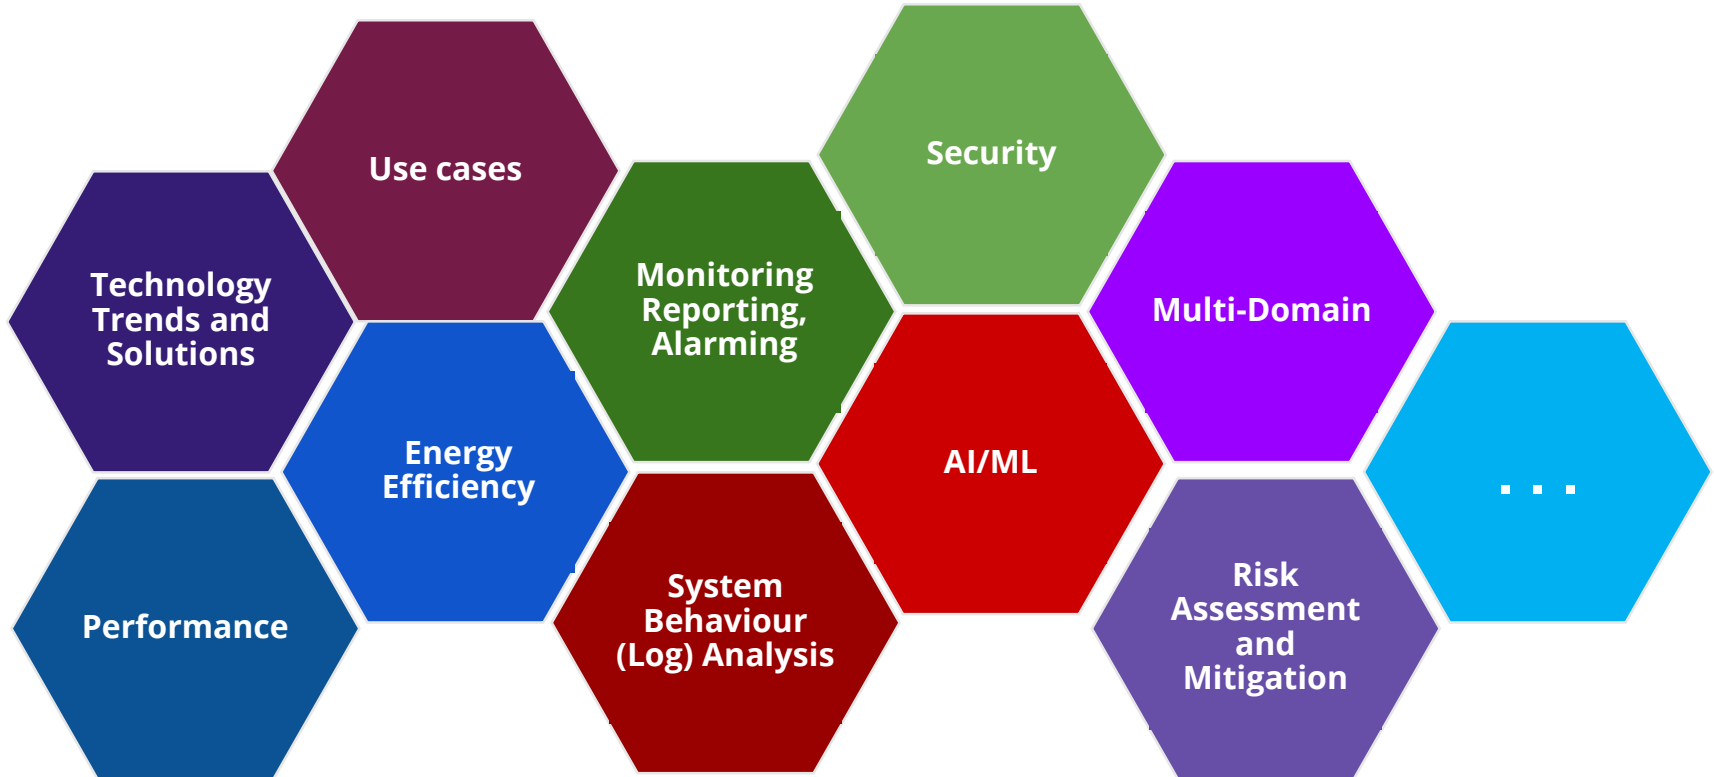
Use cases

Technology Trends and Solutions

Energy Efficiency

Performance

Monitoring Reporting, Alarming

System Behaviour (Log) Analysis

Security

AI/ML

Multi-Domain

Risk Assessment and Mitigation

. . .